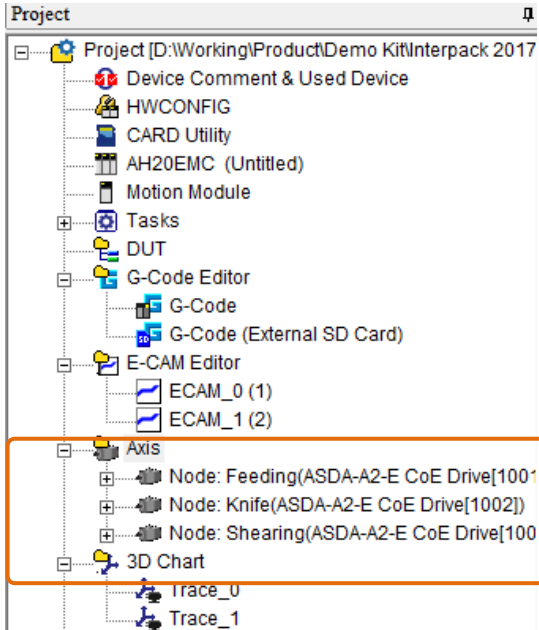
Project

Project [D:\Working\Product\Demo Kit\Interpack 2017

Device Comment & Used Device

HWCONFIG

CARD Utility

AH20EMC (Untitled)

Motion Module

Tasks

DUT

G-Code Editor

G-Code

G-Code (External SD Card)

E-CAM Editor

ECAM_0 (1)

ECAM_1 (2)

Axis

Node: Feeding(ASDA-A2-E CoE Drive[1001

Node: Knife(ASDA-A2-E CoE Drive[1002])

Node: Shearing(ASDA-A2-E CoE Drive[100

3D Chart

Trace_0

Trace_1